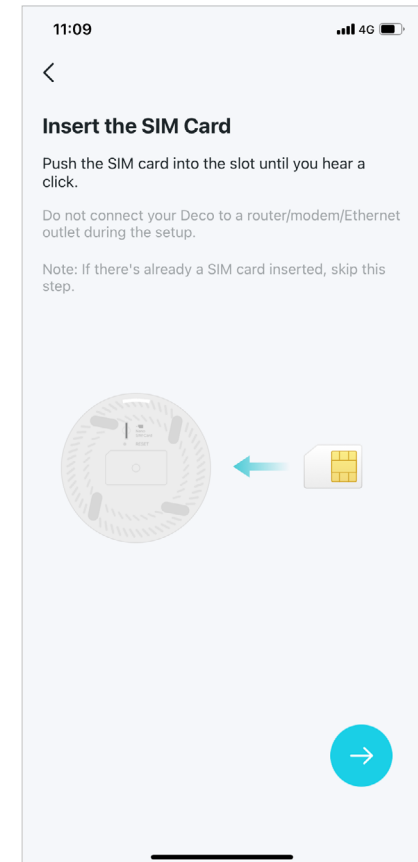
11:09

4G

Insert the SIM Card

Push the SIM card into the slot until you hear a click.

Do not connect your Deco to a router/modem/Ethernet outlet during the setup.

Note: If there's already a SIM card inserted, skip this step.

RESET